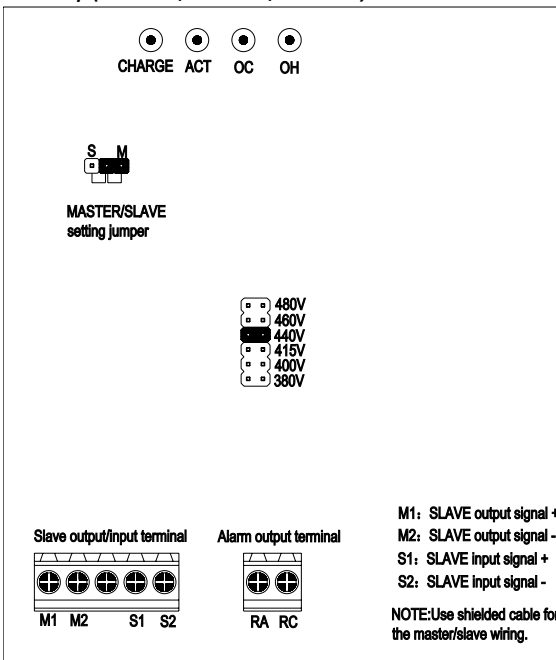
CHARGE ACT OC OH

S M

MASTER/SLAVE
setting jumper

480V
460V
440V
415V
400V
380V

Slave output/input terminal

M1 M2 S1 S2

Alarm output terminal

RA RC

M1: SLAVE output signal +
M2: SLAVE output signal -
S1: SLAVE input signal +
S2: SLAVE input signal -

NOTE:Use shielded cable for the master/slave wiring.